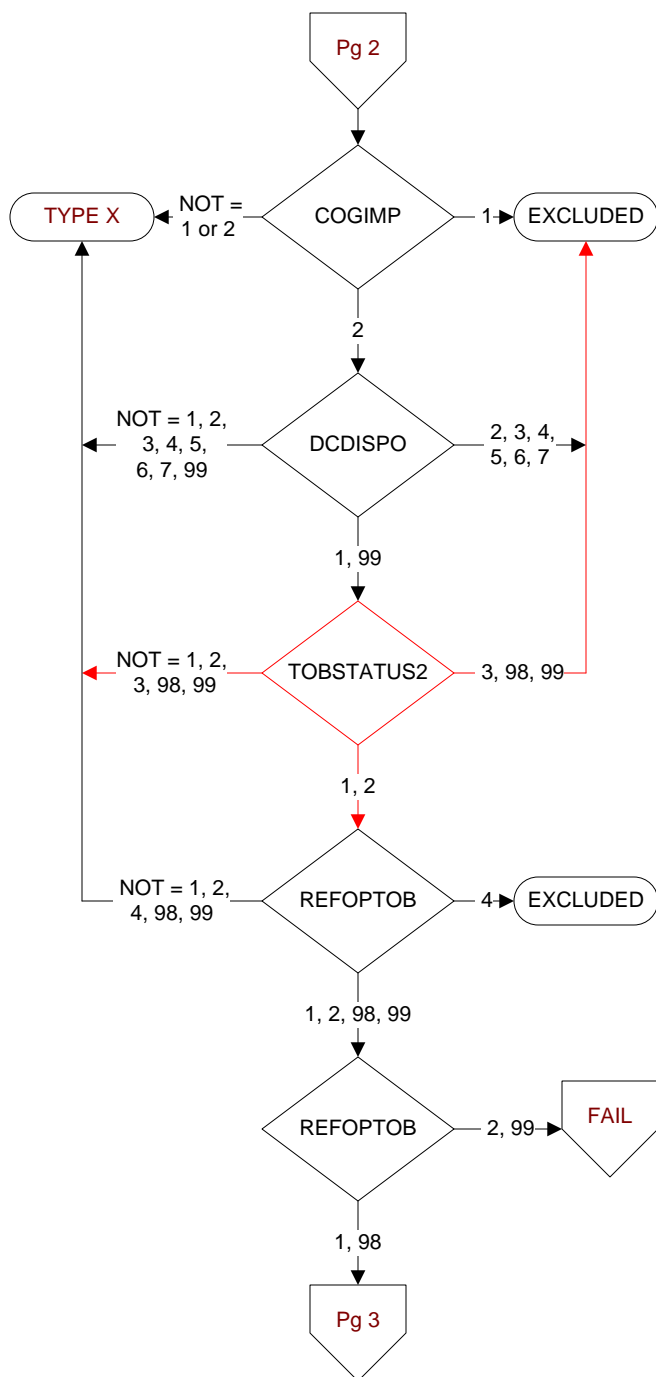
Pg 2

TYPE X

NOT = 1 or 2

COGIMP

1

EXCLUDED

2

NOT = 1, 2, 3, 4, 5, 6, 7, 99

DCDISPO

2, 3, 4, 5, 6, 7

1, 99

NOT = 1, 2, 3, 98, 99

TOBSTATUS2

3, 98, 99

1, 2

NOT = 1, 2, 4, 98, 99

REFOPTOB

4

EXCLUDED

1, 2, 98, 99

REFOPTOB

2, 99

FAIL

1, 98

Pg 3